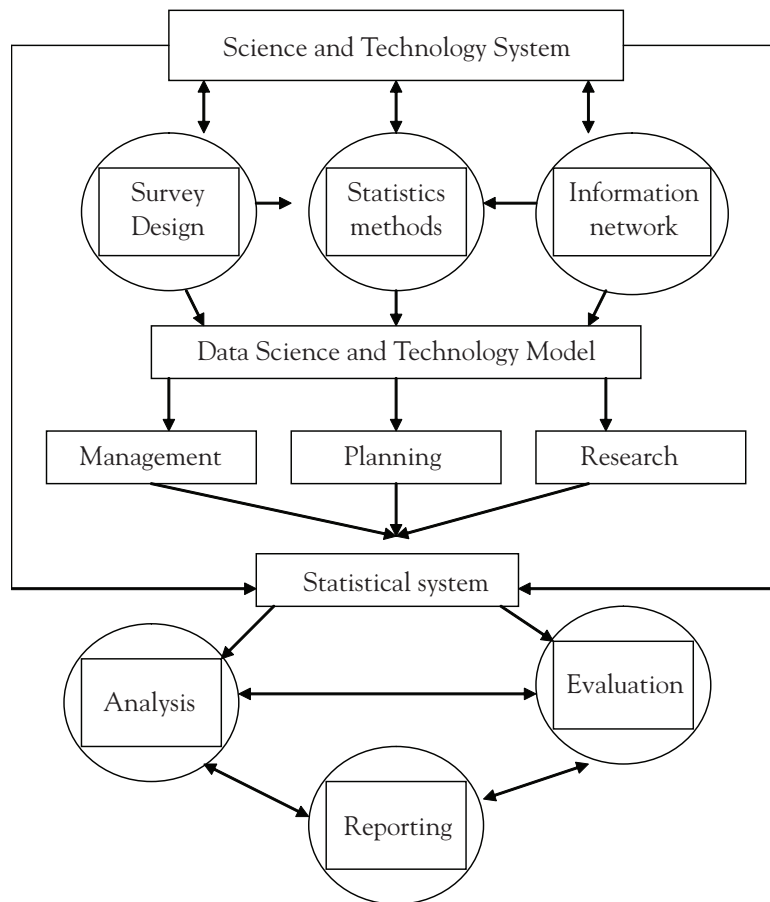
Science and Technology System

Survey Design

Statistics methods

Information network

Data Science and Technology Model

Management

Planning

Research

Statistical system

Analysis

Evaluation

Reporting